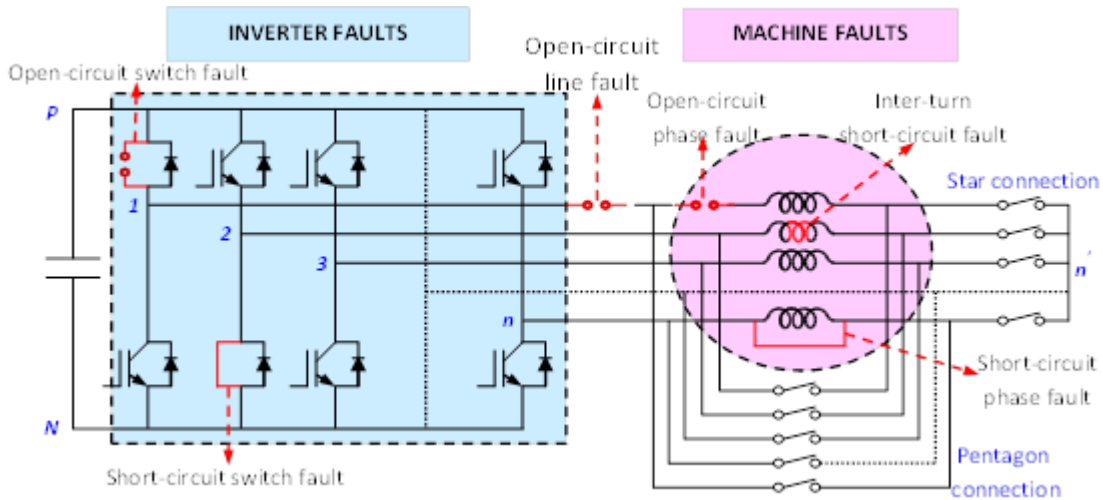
INVERTER FAULTS

MACHINE FAULTS

Open-circuit switch fault

Open-circuit line fault

Open-circuit phase fault

Inter-turn short-circuit fault

Star connection

P

1

2

3

n

N

n'

Short-circuit phase fault

Short-circuit switch fault

Pentagon connection